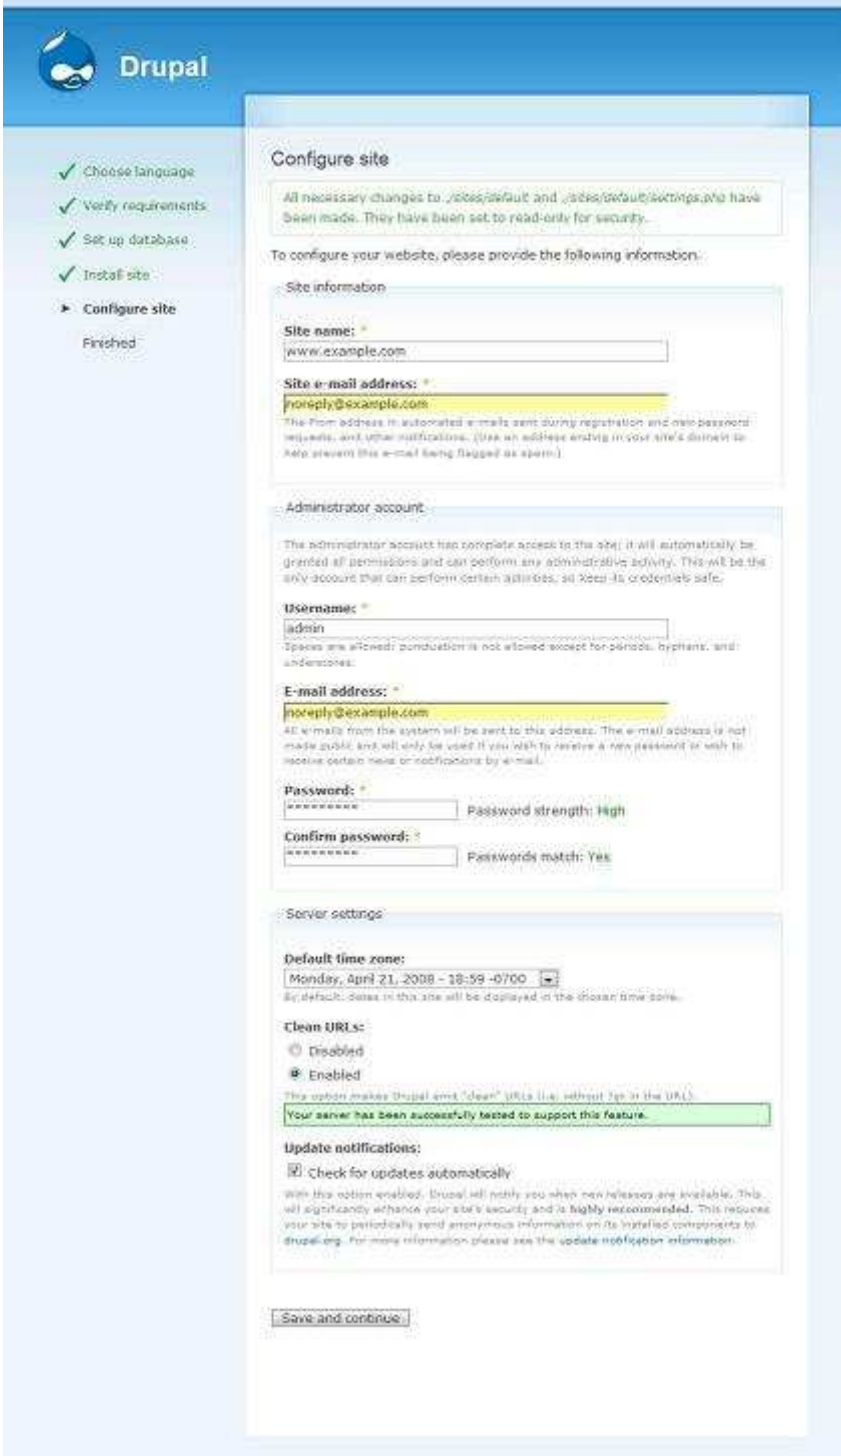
Drupal

✓ Choose language
✓ Verify requirements
✓ Set up database
✓ Install site
► Configure site
Finished

Configure site

All necessary changes to ./sites/default and ./sites/default/settings.php have been made. They have been set to read-only for security.

To configure your website, please provide the following information.

Site information

Site name: *
www.example.com

Site e-mail address: *
noreply@example.com
The From address in automated e-mails sent during registration and new password requests, and other notifications. (Use an address ending in your site's domain to help prevent this e-mail being flagged as spam.)

Administrator account

The administrator account has complete access to the site; it will automatically be granted all permissions and can perform any administrative activity. This will be the only account that can perform certain activities, so keep its credentials safe.

Username: *
admin
Spaces are allowed; punctuation is not allowed except for periods, hyphens, and underscores.

E-mail address: *
noreply@example.com
All e-mails from the system will be sent to this address. The e-mail address is not made public and will only be used if you wish to receive a new password or wish to receive certain news or notifications by e-mail.

Password: *
********** Password strength: High

Confirm password: *
********** Passwords match: Yes

Server settings

Default time zone:
Monday, April 21, 2008 - 18:59 -0700
By default, dates in this site will be displayed in the chosen time zone.

Clean URLs:
Disabled
Enabled
This option makes Drupal emit "clean" URLs (i.e. without ?q= in the URL).
Your server has been successfully tested to support this feature.

Update notifications:
Check for updates automatically
With this option enabled, Drupal will notify you when new releases are available. This will significantly enhance your site's security and is highly recommended. This requires your site to periodically send anonymous information on its installed components to drupal.org. For more information please see the update notification information.

Save and continue